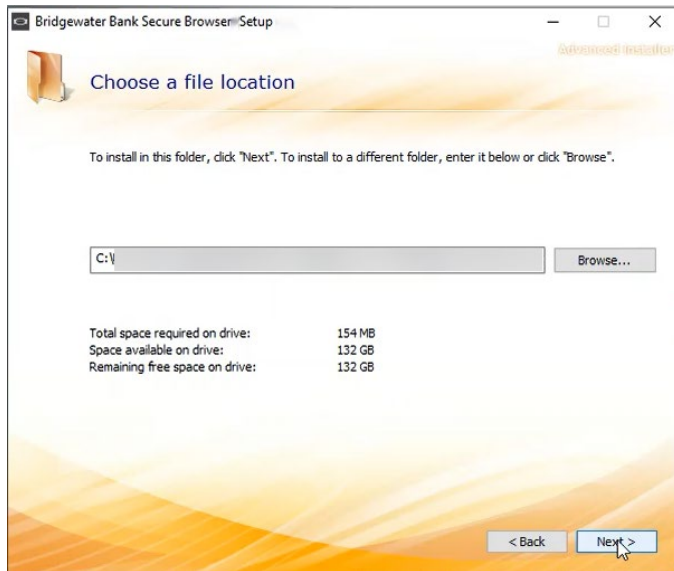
Bridgewater Bank Secure Browser Setup

Advanced Installer

Choose a file location

To install in this folder, click "Next". To install to a different folder, enter it below or click "Browse".

C:\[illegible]

Browse...

| | |
|---|---|
| Total space required on drive: | 154 MB |
| Space available on drive: | 132 GB |
| Remaining free space on drive: | 132 GB |

< Back

Next >